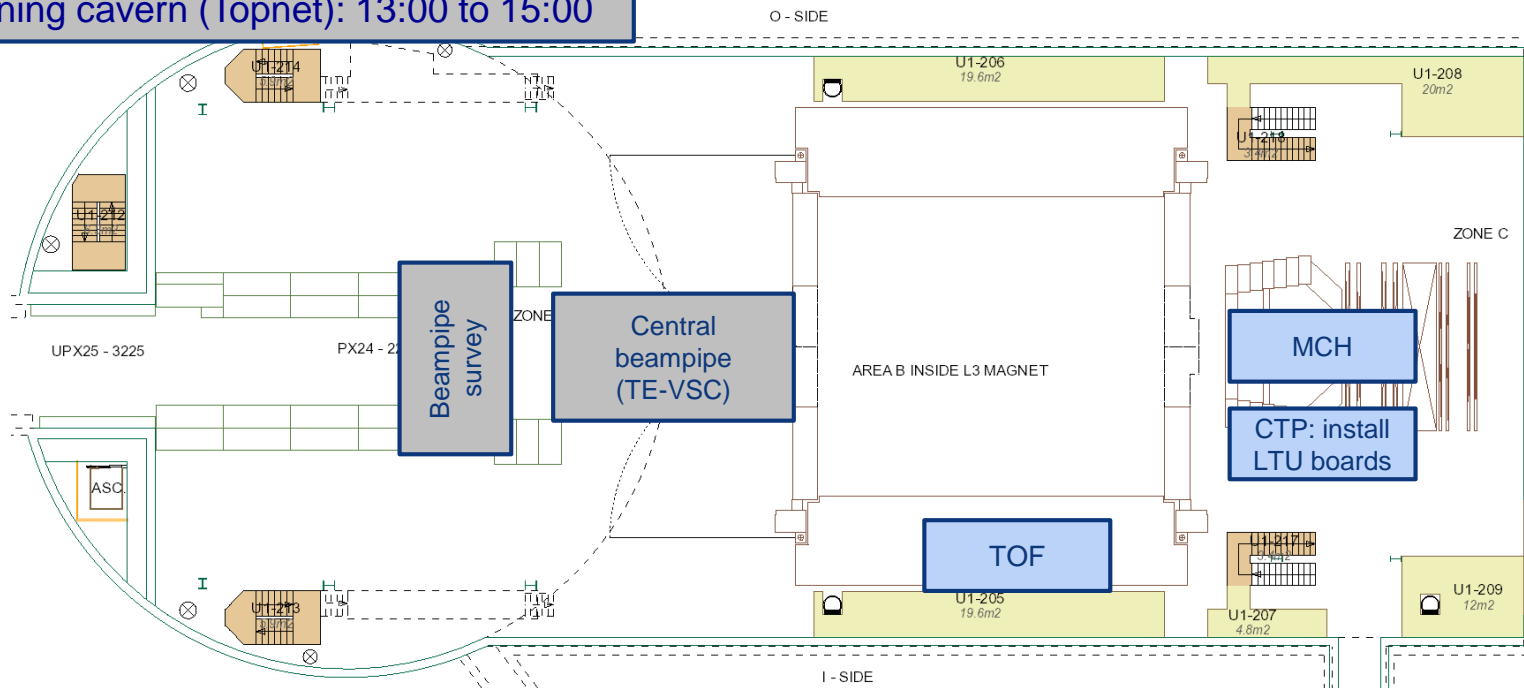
ning cavern (Topnet): 13:00 to 15:00

O - SIDE

U1-214

U1-206
19.6m2

U1-208
20m2

U1-216

U1-212

ZONE C

Beampipe survey

ZONE

Central beampipe (TE-VSC)

UPX25 - 3225

PX24 - 22

AREA B INSIDE L3 MAGNET

MCH

CTP: install LTU boards

ASC.

TOF

U1-217

U1-213

U1-205
19.6m2

U1-207
4.8m2

U1-209
12m2

I - SIDE